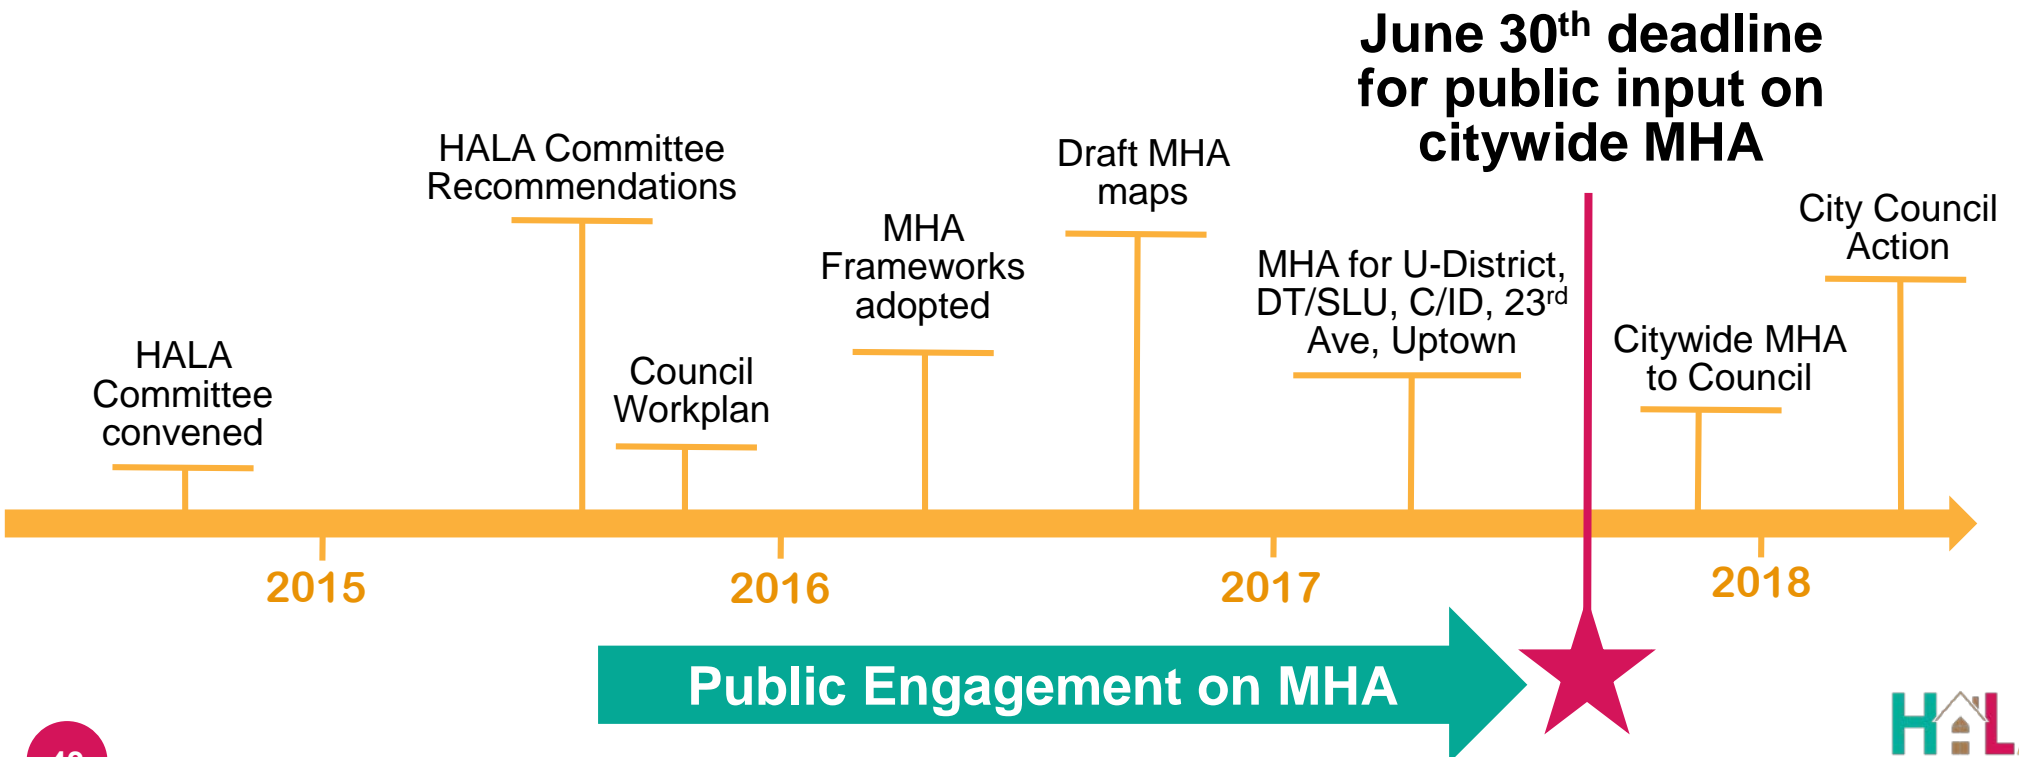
June 30$^{th}$ deadline for public input on citywide MHA

HALA Committee Recommendations

Draft MHA maps

City Council Action

MHA Frameworks adopted

MHA for U-District, DT/SLU, C/ID, 23$^{rd}$ Ave, Uptown

HALA Committee convened

Council Workplan

Citywide MHA to Council

2015

2016

2017

2018

Public Engagement on MHA

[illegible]

H L